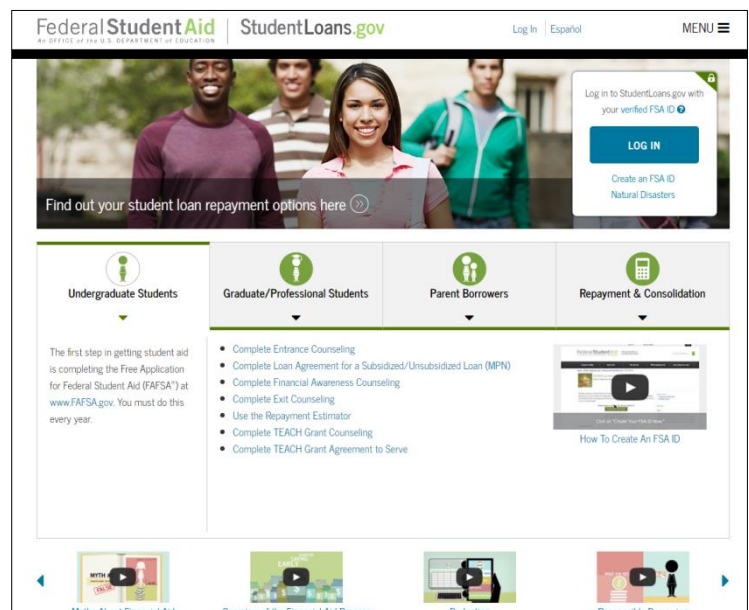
Federal Student Aid
An OFFICE of the U.S. DEPARTMENT of EDUCATION
StudentLoans.gov

Log In | Español

MENU

Find out your student loan repayment options here

Log in to StudentLoans.gov with your verified FSA ID

LOG IN

Create an FSA ID
Natural Disasters

Undergraduate Students

Graduate/Professional Students

Parent Borrowers

Repayment & Consolidation

The first step in getting student aid is completing the Free Application for Federal Student Aid (FAFSA®) at www.FAFSA.gov. You must do this every year.

- Complete Entrance Counseling
- Complete Loan Agreement for a Subsidized/Unsubsidized Loan (MPN)
- Complete Financial Awareness Counseling
- Complete Exit Counseling
- Use the Repayment Estimator
- Complete TEACH Grant Counseling
- Complete TEACH Grant Agreement to Serve

How To Create An FSA ID

MYTH

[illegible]

EARLY

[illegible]

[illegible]

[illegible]